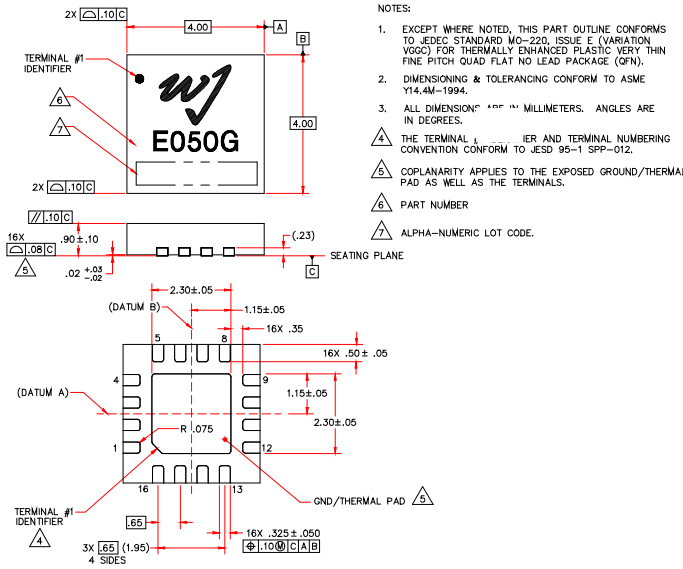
2X .10 C

4.00

A

B

TERMINAL #1 IDENTIFIER

6

7

E050G

4.00

2X .10 C

// .10 C

16X .08 C

5

.90 ± .10

.02 $^{+.03}_{-.02}$

(.23)

SEATING PLANE

C

2.30±.05

(DATUM B)

1.15±.05

16X .35

5

8

16X .50± .05

4

9

1.15±.05

(DATUM A)

2.30±.05

R .075

1

12

16

13

TERMINAL #1 IDENTIFIER

4

GND/THERMAL PAD

5

.65

16X .325±.050

3X .65 (1.95)

4 SIDES

.10 M C A B

NOTES:

1. EXCEPT WHERE NOTED, THIS PART OUTLINE CONFORMS TO JEDEC STANDARD MO-220, ISSUE E (VARIATION VGGC) FOR THERMALLY ENHANCED PLASTIC VERY THIN FINE PITCH QUAD FLAT NO LEAD PACKAGE (QFN).

2. DIMENSIONING & TOLERANCING CONFORM TO ASME Y14.4M-1994.

3. ALL DIMENSIONS ARE IN MILLIMETERS. ANGLES ARE IN DEGREES.

4 THE TERMINAL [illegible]IER AND TERMINAL NUMBERING CONVENTION CONFORM TO JESD 95-1 SPP-012.

5 COPLANARITY APPLIES TO THE EXPOSED GROUND/THERMAL PAD AS WELL AS THE TERMINALS.

6 PART NUMBER

7 ALPHA-NUMERIC LOT CODE.